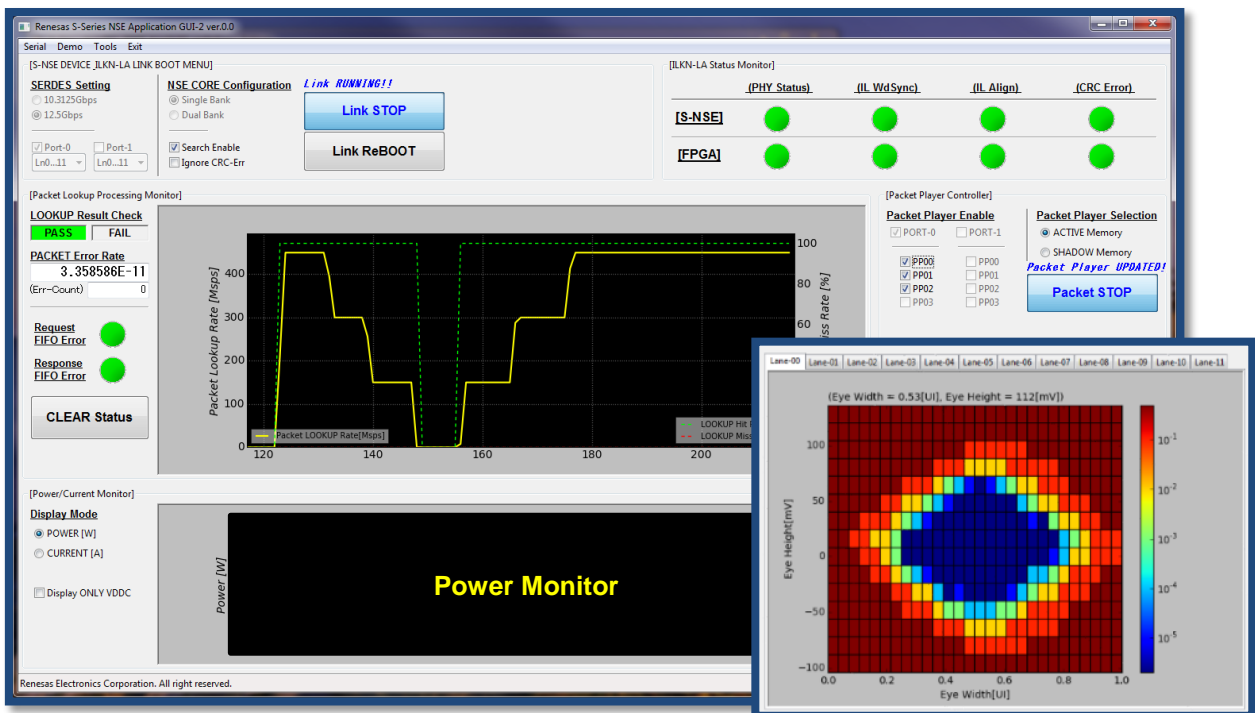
Renesas S-Series NSE Application GUI-2 ver.0.0

Serial Demo Tools Exit

[S-NSE DEVICE ,ILKN-LA LINK BOOT MENU]

SERDES Setting
10.3125Gbps
12.5Gbps

Port-0 Port-1
Ln0...11 Ln0...11

NSE CORE Configuration
Single Bank
Dual Bank

Search Enable
Ignore CRC-Err

Link RUNNING!!
Link STOP
Link ReBOOT

[ILKN-LA Status Monitor]

| | (PHY Status) | (IL WdSync) | (IL Align) | (CRC Error) |
|---|---|---|---|---|
| [S-NSE] | | | | |
| [FPGA] | | | | |

[Packet Lookup Processing Monitor]

LOOKUP Result Check
PASS FAIL

PACKET Error Rate
3.358586E-11
(Err-Count) 0

Request FIFO Error
Response FIFO Error

CLEAR Status

Packet Lookup Rate [Msps]
400 300 200 100 0
120 140 160 180 200
100 80 60
iss Rate [%]
Packet LOOKUP Rate[Msps]
LOOKUP Hit
LOOKUP Miss

[Packet Player Controller]

Packet Player Enable
PORT-0 PORT-1
PP00 PP00
PP01 PP01
PP02 PP02
PP03 PP03

Packet Player Selection
ACTIVE Memory
SHADOW Memory
Packet Player UPDATED!
Packet STOP

[Power/Current Monitor]

Display Mode
POWER [W]
CURRENT [A]

Display ONLY VDDC

Power [W]
Power Monitor

Renesas Electronics Corporation. All right reserved.

Lane-00 Lane-01 Lane-02 Lane-03 Lane-04 Lane-05 Lane-06 Lane-07 Lane-08 Lane-09 Lane-10 Lane-11

(Eye Width = 0.53[UI], Eye Height = 112[mV])

Eye Height[mV]
100 50 0 −50 −100
0.0 0.2 0.4 0.6 0.8 1.0
Eye Width[UI]
$10^{-1}$ $10^{-2}$ $10^{-3}$ $10^{-4}$ $10^{-5}$